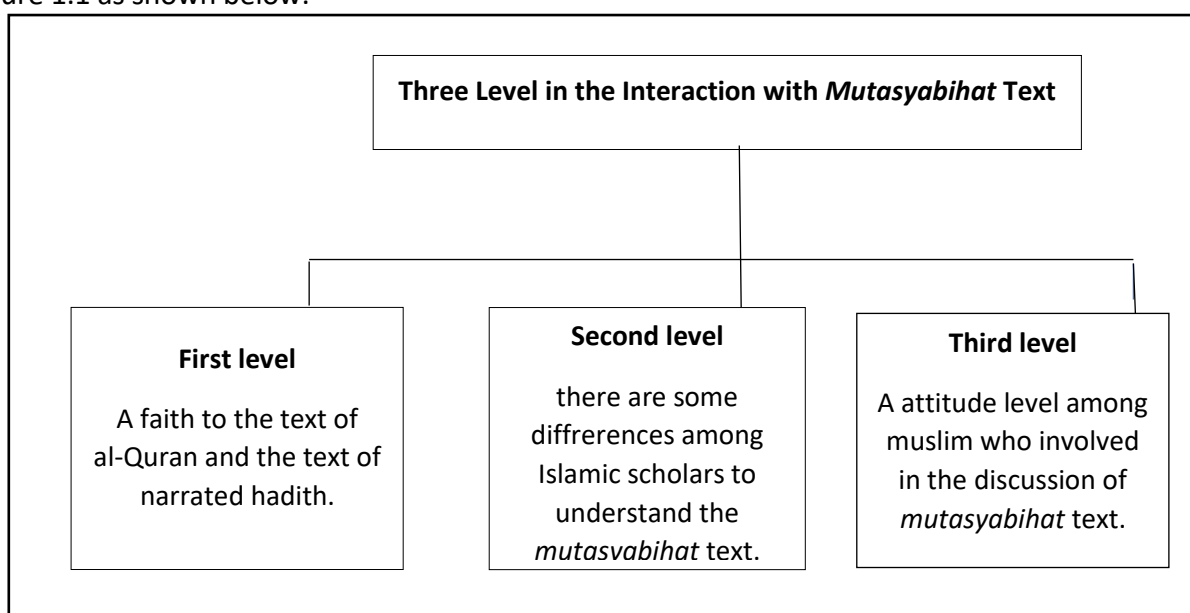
ure 1.1 as shown below:

Three Level in the Interaction with *Mutasyabihat* Text

**First level**

A faith to the text of al-Quran and the text of narrated hadith.

**Second level**

there are some diffrerences among Islamic scholars to understand the *mutasyabihat* text.

**Third level**

A attitude level among muslim who involved in the discussion of *mutasyabihat* text.